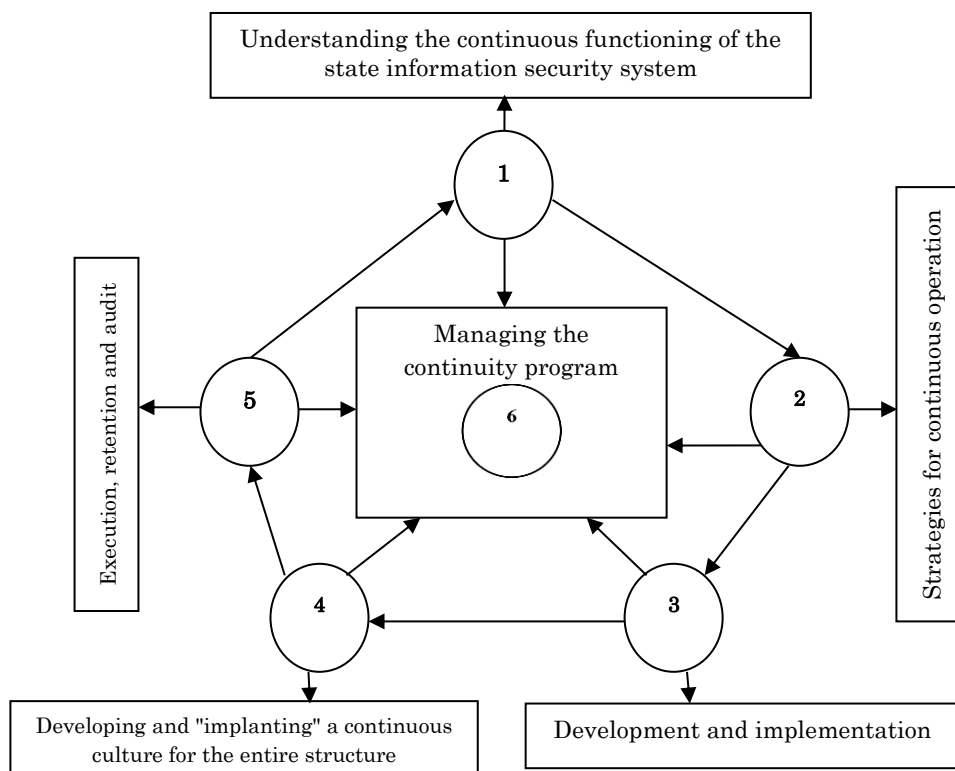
Understanding the continuous functioning of the state information security system

1

Execution, retention and audit

Managing the continuity program

6

5

2

Strategies for continuous operation

4

3

Developing and "implanting" a continuous culture for the entire structure

Development and implementation